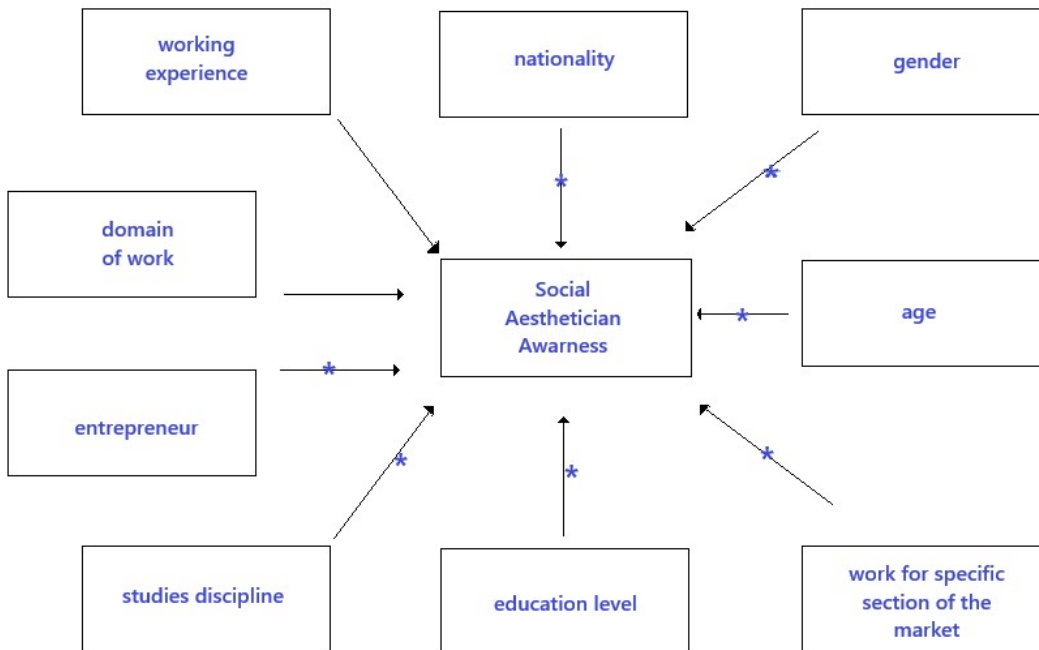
working experience

nationality

gender

*

*

domain of work

Social Aesthetician Awarness

age

*

*

entrepreneur

*

*

*

studies discipline

education level

work for specific section of the market